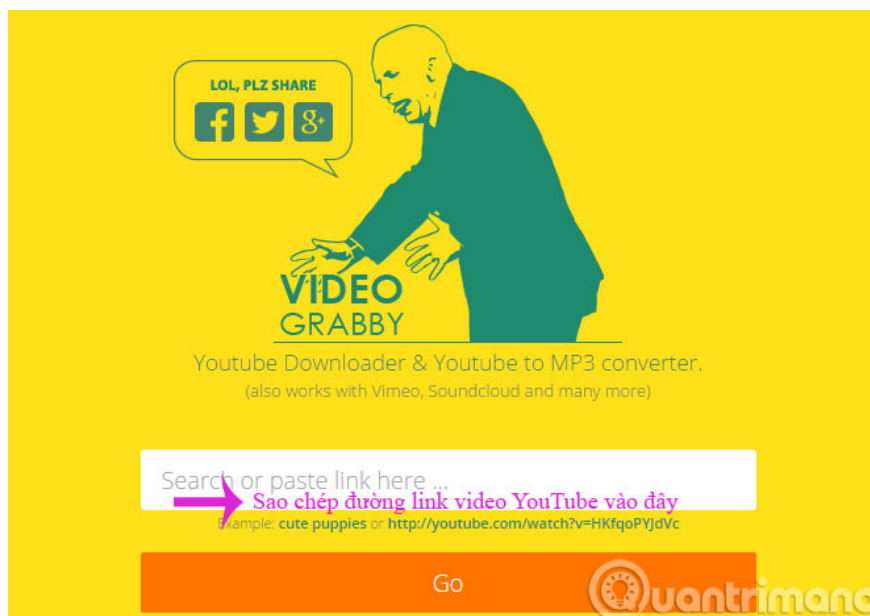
LOL, PLZ SHARE

VIDEO
GRABBY

Youtube Downloader & Youtube to MP3 converter.
(also works with Vimeo, Soundcloud and many more)

Search or paste link here ...

Sao chép đường link video YouTube vào đây

Example: cute puppies or http://youtube.com/watch?v=HKfqoPYJdVc

Go

Quantrimang